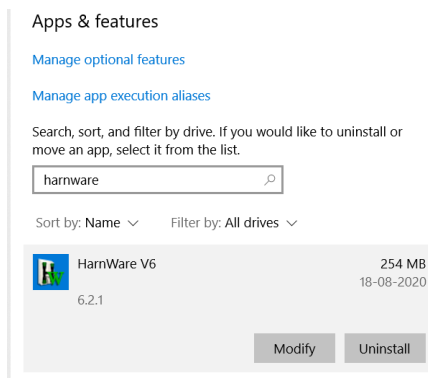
Apps & features

Manage optional features

Manage app execution aliases

Search, sort, and filter by drive. If you would like to uninstall or move an app, select it from the list.

harnware

Sort by: Name ∨    Filter by: All drives ∨

HW

HarnWare V6
6.2.1

254 MB
18-08-2020

Modify    Uninstall